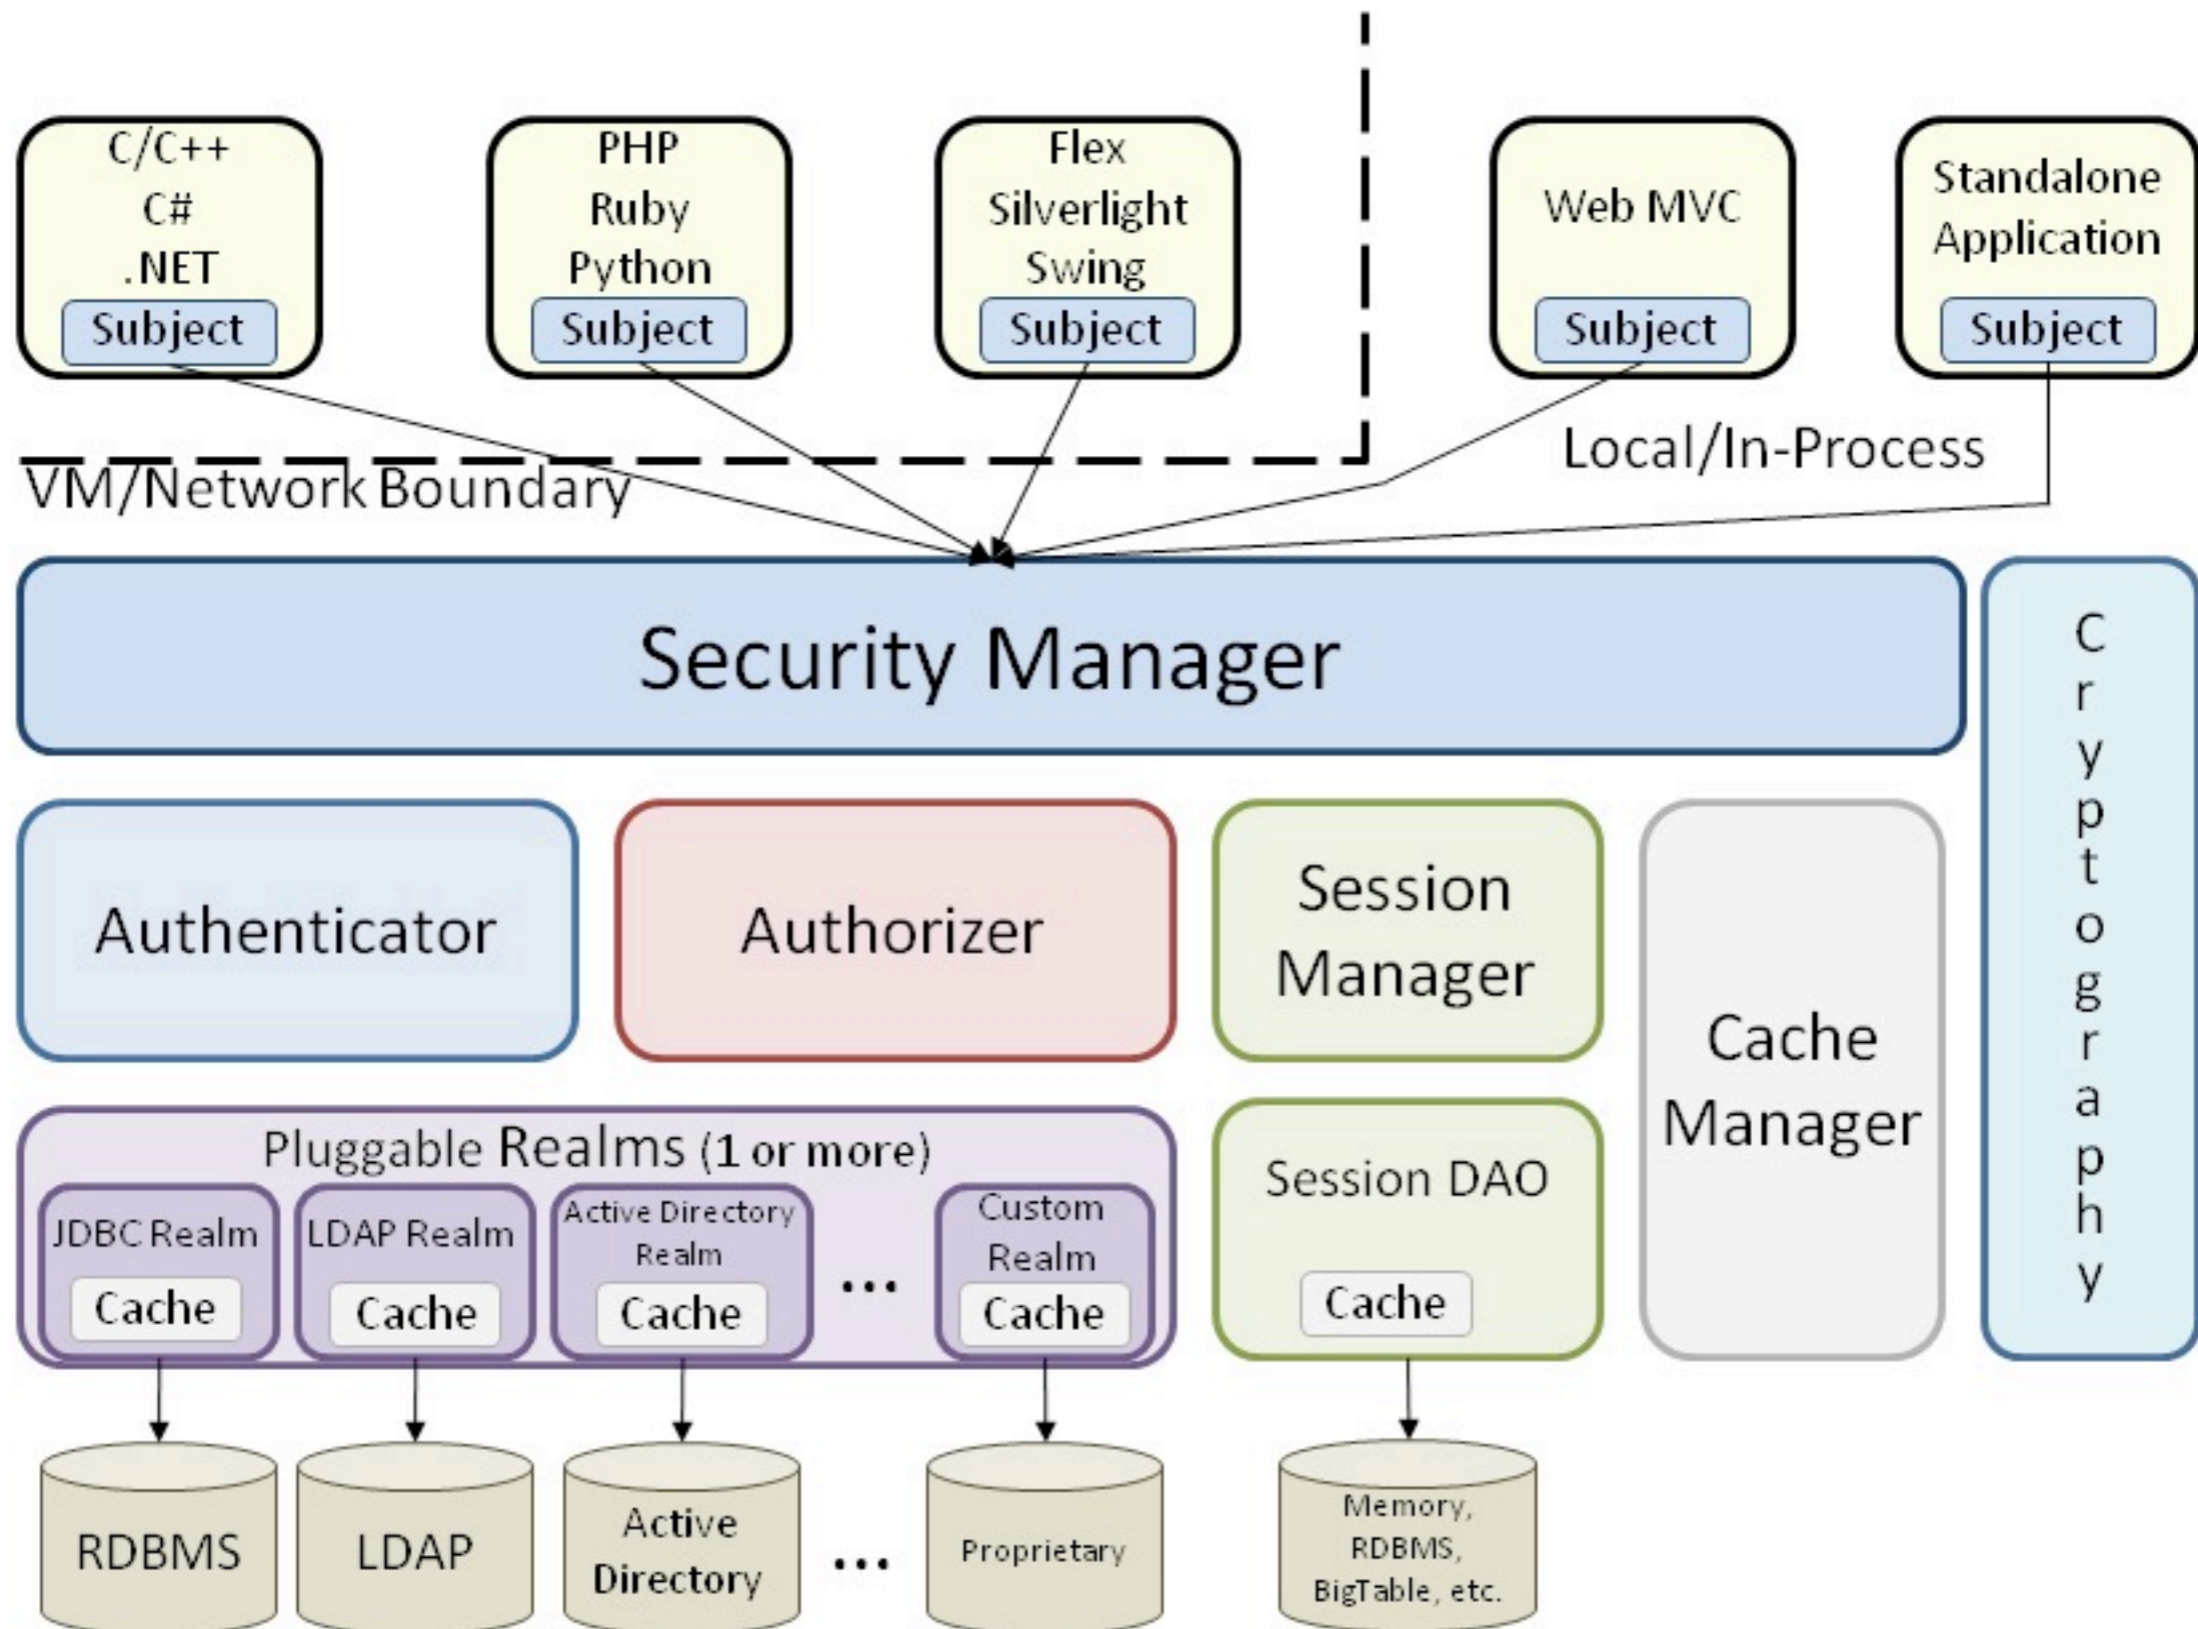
C/C++
C#
.NET
Subject

PHP
Ruby
Python
Subject

Flex
Silverlight
Swing
Subject

Web MVC
Subject

Standalone
Application
Subject

VM/Network Boundary

Local/In-Process

Security Manager

Cryptography

Authenticator

Authorizer

Session Manager

Cache Manager

Pluggable Realms (1 or more)

JDBC Realm
Cache

LDAP Realm
Cache

Active Directory Realm
Cache

...

Custom Realm
Cache

Session DAO
Cache

RDBMS

LDAP

Active Directory

...

Proprietary

Memory, RDBMS, BigTable, etc.